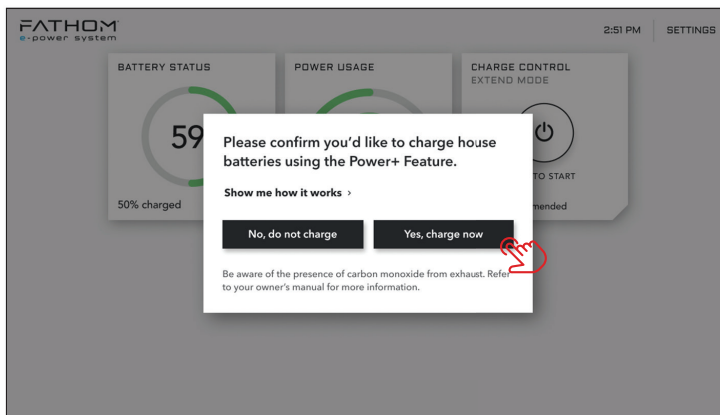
FATHOM
e-power system

2:51 PM SETTINGS

BATTERY STATUS

59

50% charged

POWER USAGE

CHARGE CONTROL
EXTEND MODE

TO START

mended

Please confirm you'd like to charge house batteries using the Power+ Feature.

Show me how it works ›

No, do not charge

Yes, charge now

Be aware of the presence of carbon monoxide from exhaust. Refer to your owner's manual for more information.